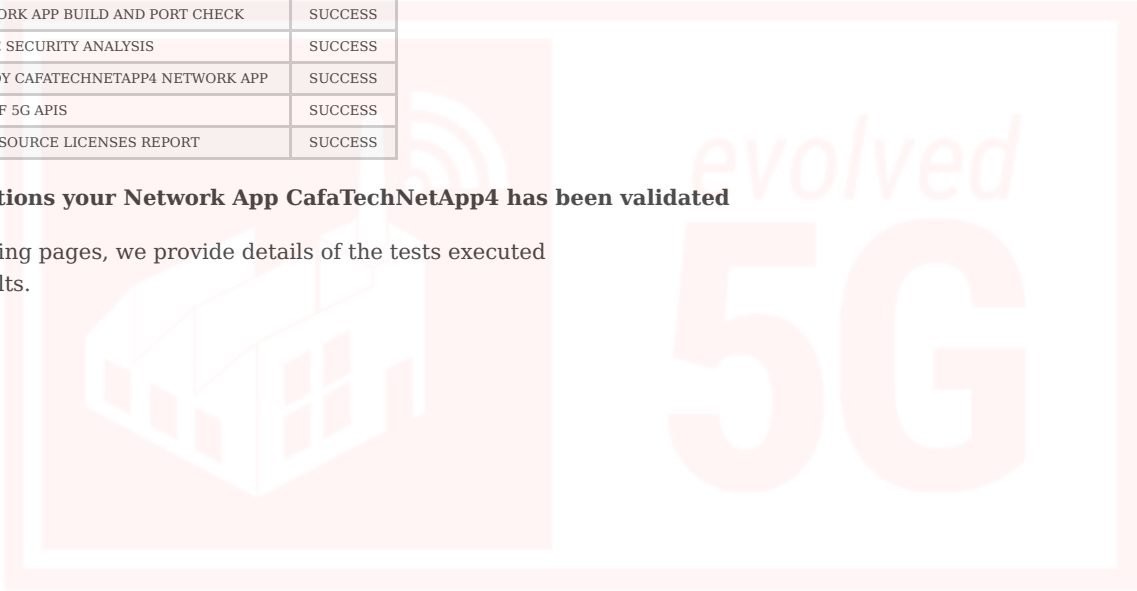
| ORK APP BUILD AND PORT CHECK | SUCCESS |
|---|---|
| SECURITY ANALYSIS | SUCCESS |
| OY CAFATECHNETAPP4 NETWORK APP | SUCCESS |
| F 5G APIS | SUCCESS |
| SOURCE LICENSES REPORT | SUCCESS |

**tions your Network App CafaTechNetApp4 has been validated**

ing pages, we provide details of the tests executed lts.

evolved 5G